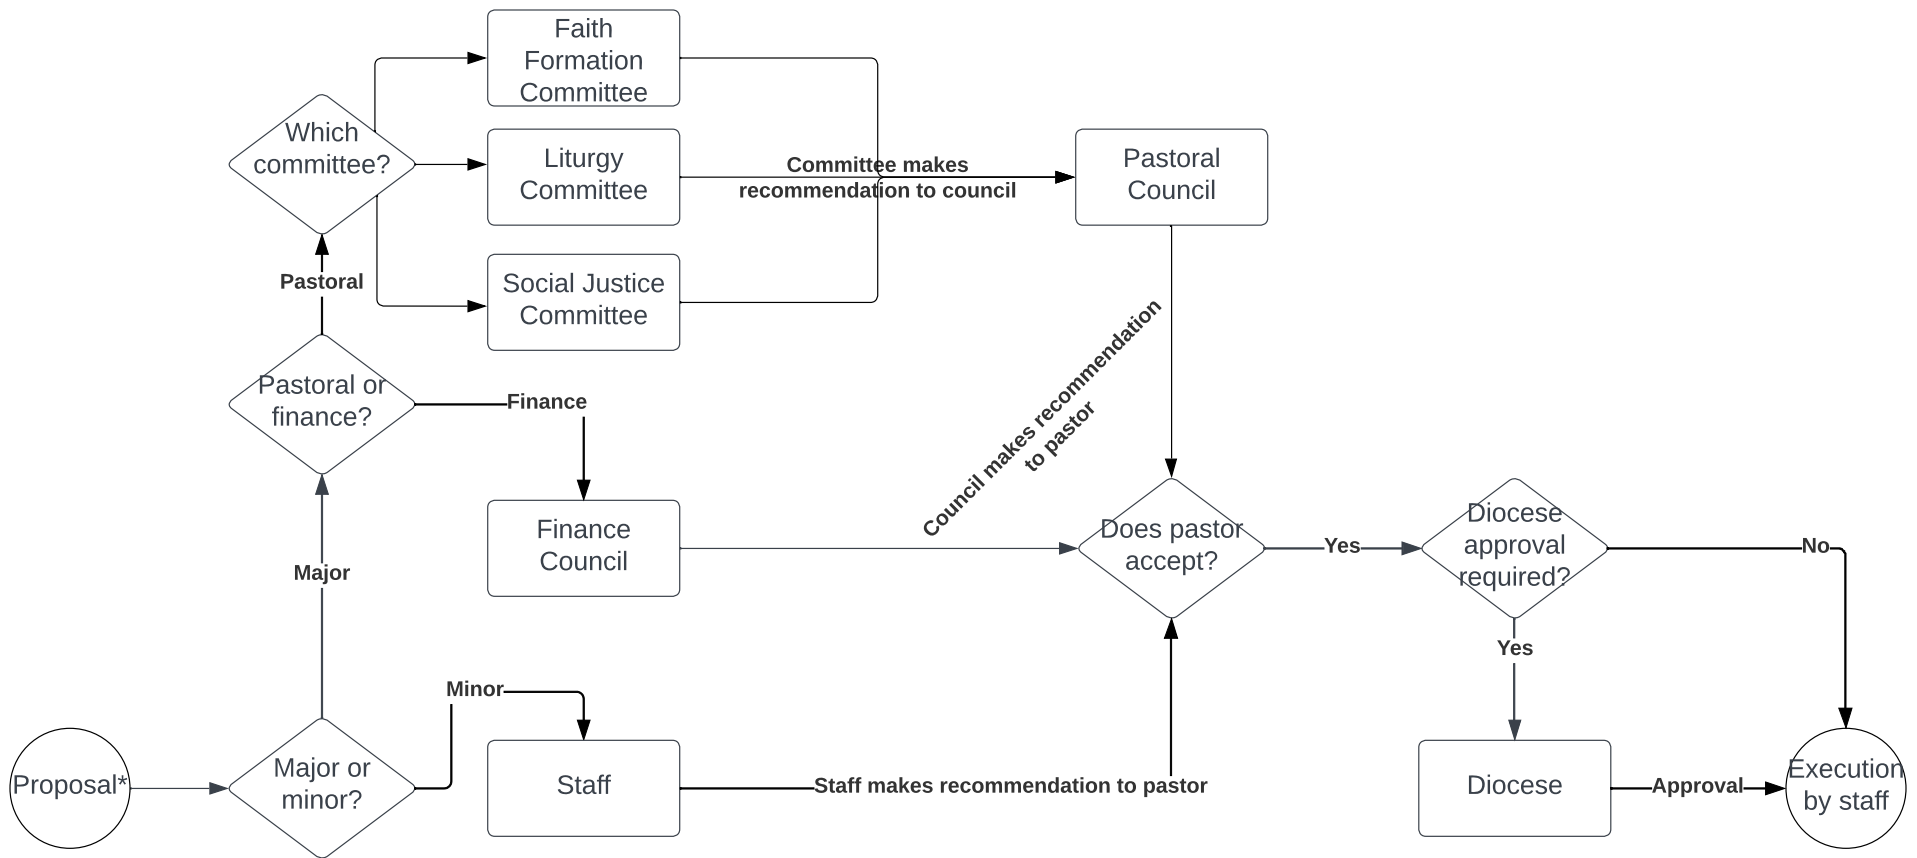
Proposal*

Major or minor?

Major

Minor

Pastoral or finance?

Pastoral

Finance

Which committee?

Faith Formation Committee

Liturgy Committee

Social Justice Committee

Committee makes recommendation to council

Pastoral Council

Council makes recommendation to pastor

Finance Council

Staff

Staff makes recommendation to pastor

Does pastor accept?

Yes

Diocese approval required?

No

Yes

Diocese

Approval

Execution by staff